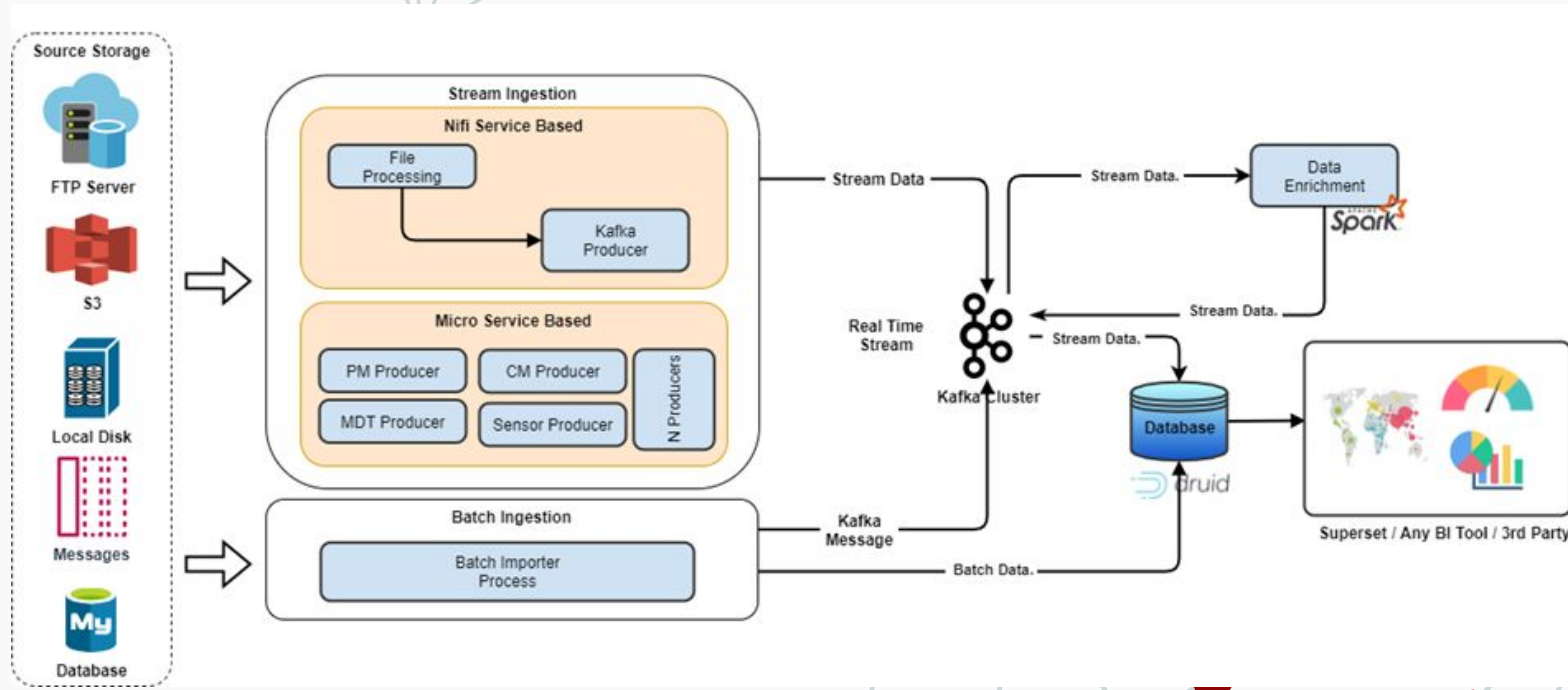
Source Storage

FTP Server

S3

Local Disk

Messages

My

Database

Stream Ingestion

Nifi Service Based

File Processing

Kafka Producer

Micro Service Based

PM Producer

CM Producer

MDT Producer

Sensor Producer

N Producers

Batch Ingestion

Batch Importer Process

Stream Data

Real Time Stream

Kafka Message

Kafka Cluster

Stream Data.

Data Enrichment

Spark

Stream Data.

Stream Data.

Batch Data.

Database

druid

Superset / Any BI Tool / 3rd Party